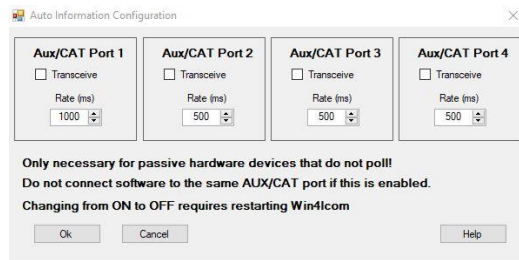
Auto Information Configuration

Aux/CAT Port 1
Transceive
Rate (ms)
1000

Aux/CAT Port 2
Transceive
Rate (ms)
500

Aux/CAT Port 3
Transceive
Rate (ms)
500

Aux/CAT Port 4
Transceive
Rate (ms)
500

Only necessary for passive hardware devices that do not poll!
Do not connect software to the same AUX/CAT port if this is enabled.
Changing from ON to OFF requires restarting Win4Icom

Ok
Cancel
Help